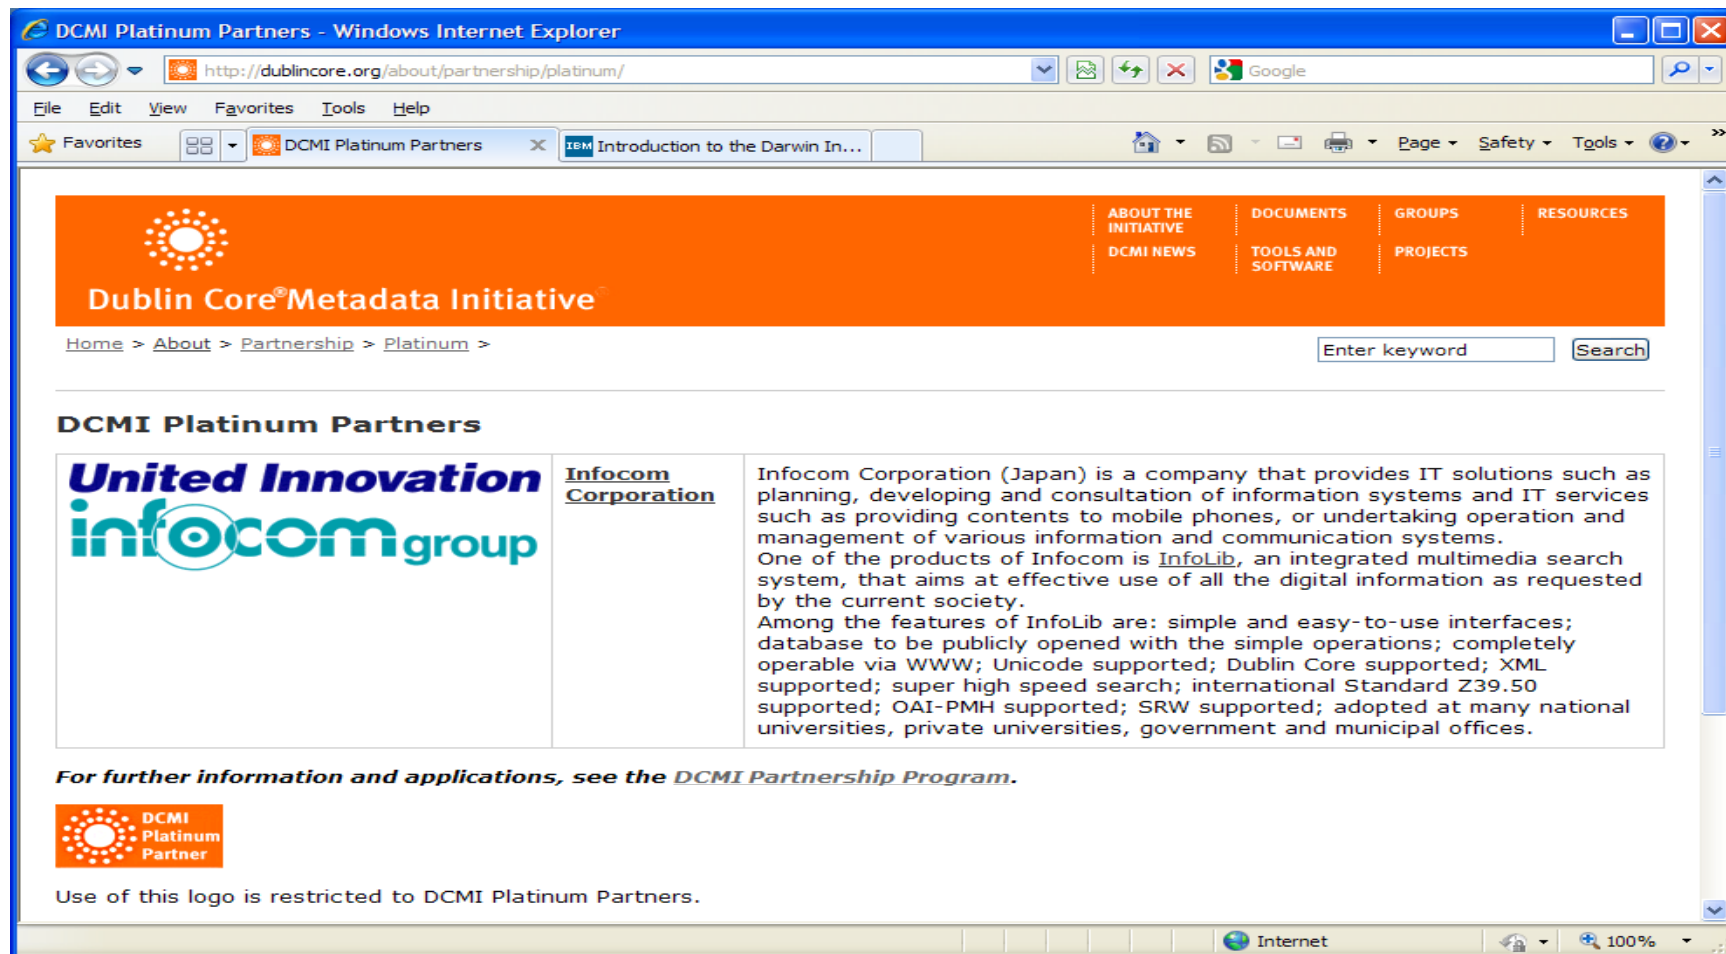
DCMI Platinum Partners - Windows Internet Explorer

http://dublincore.org/about/partnership/platinum/

Google

File Edit View Favorites Tools Help

Favorites

DCMI Platinum Partners

Introduction to the Darwin In...

Page Safety Tools

Dublin Core® Metadata Initiative

ABOUT THE INITIATIVE
DOCUMENTS
GROUPS
RESOURCES
DCMI NEWS
TOOLS AND SOFTWARE
PROJECTS

Home > About > Partnership > Platinum >

Enter keyword Search

DCMI Platinum Partners

| United Innovation infocom group | Infocom Corporation | Infocom Corporation (Japan) is a company that provides IT solutions such as planning, developing and consultation of information systems and IT services such as providing contents to mobile phones, or undertaking operation and management of various information and communication systems. One of the products of Infocom is InfoLib, an integrated multimedia search system, that aims at effective use of all the digital information as requested by the current society. Among the features of InfoLib are: simple and easy-to-use interfaces; database to be publicly opened with the simple operations; completely operable via WWW; Unicode supported; Dublin Core supported; XML supported; super high speed search; international Standard Z39.50 supported; OAI-PMH supported; SRW supported; adopted at many national universities, private universities, government and municipal offices. |
|---|---|---|

For further information and applications, see the DCMI Partnership Program.

DCMI Platinum Partner

Use of this logo is restricted to DCMI Platinum Partners.

Internet

100%